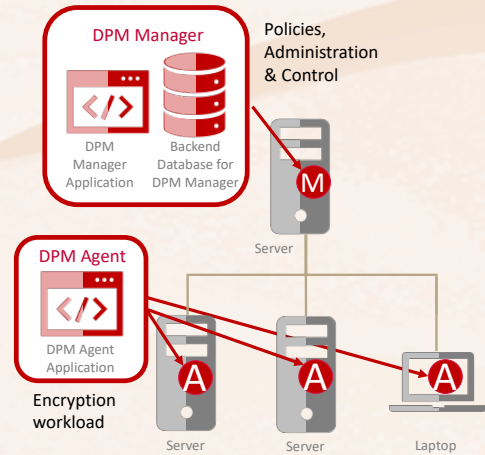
DPM Manager

DPM Manager Application

Backend Database for DPM Manager

Policies, Administration & Control

M

Server

DPM Agent

DPM Agent Application

Encryption workload

A

A

A

Server

Server

Laptop